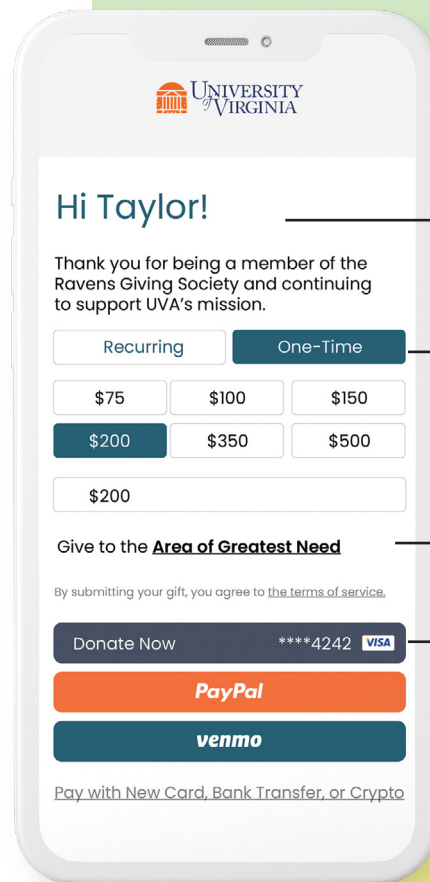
UNIVERSITY of VIRGINIA

Hi Taylor!

Thank you for being a member of the Ravens Giving Society and continuing to support UVA's mission.

Recurring
One-Time

$75
$100
$150
$200
$350
$500

$200

Give to the Area of Greatest Need

By submitting your gift, you agree to the terms of service.

Donate Now ****4242 VISA

PayPal

venmo

Pay with New Card, Bank Transfer, or Crypto